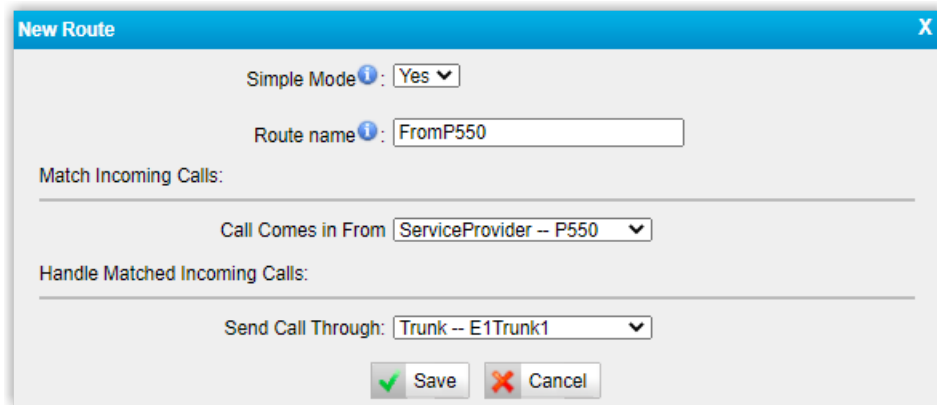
New Route

X

Simple Mode: Yes

Route name: FromP550

Match Incoming Calls:

Call Comes in From ServiceProvider -- P550

Handle Matched Incoming Calls:

Send Call Through: Trunk -- E1Trunk1

Save

Cancel